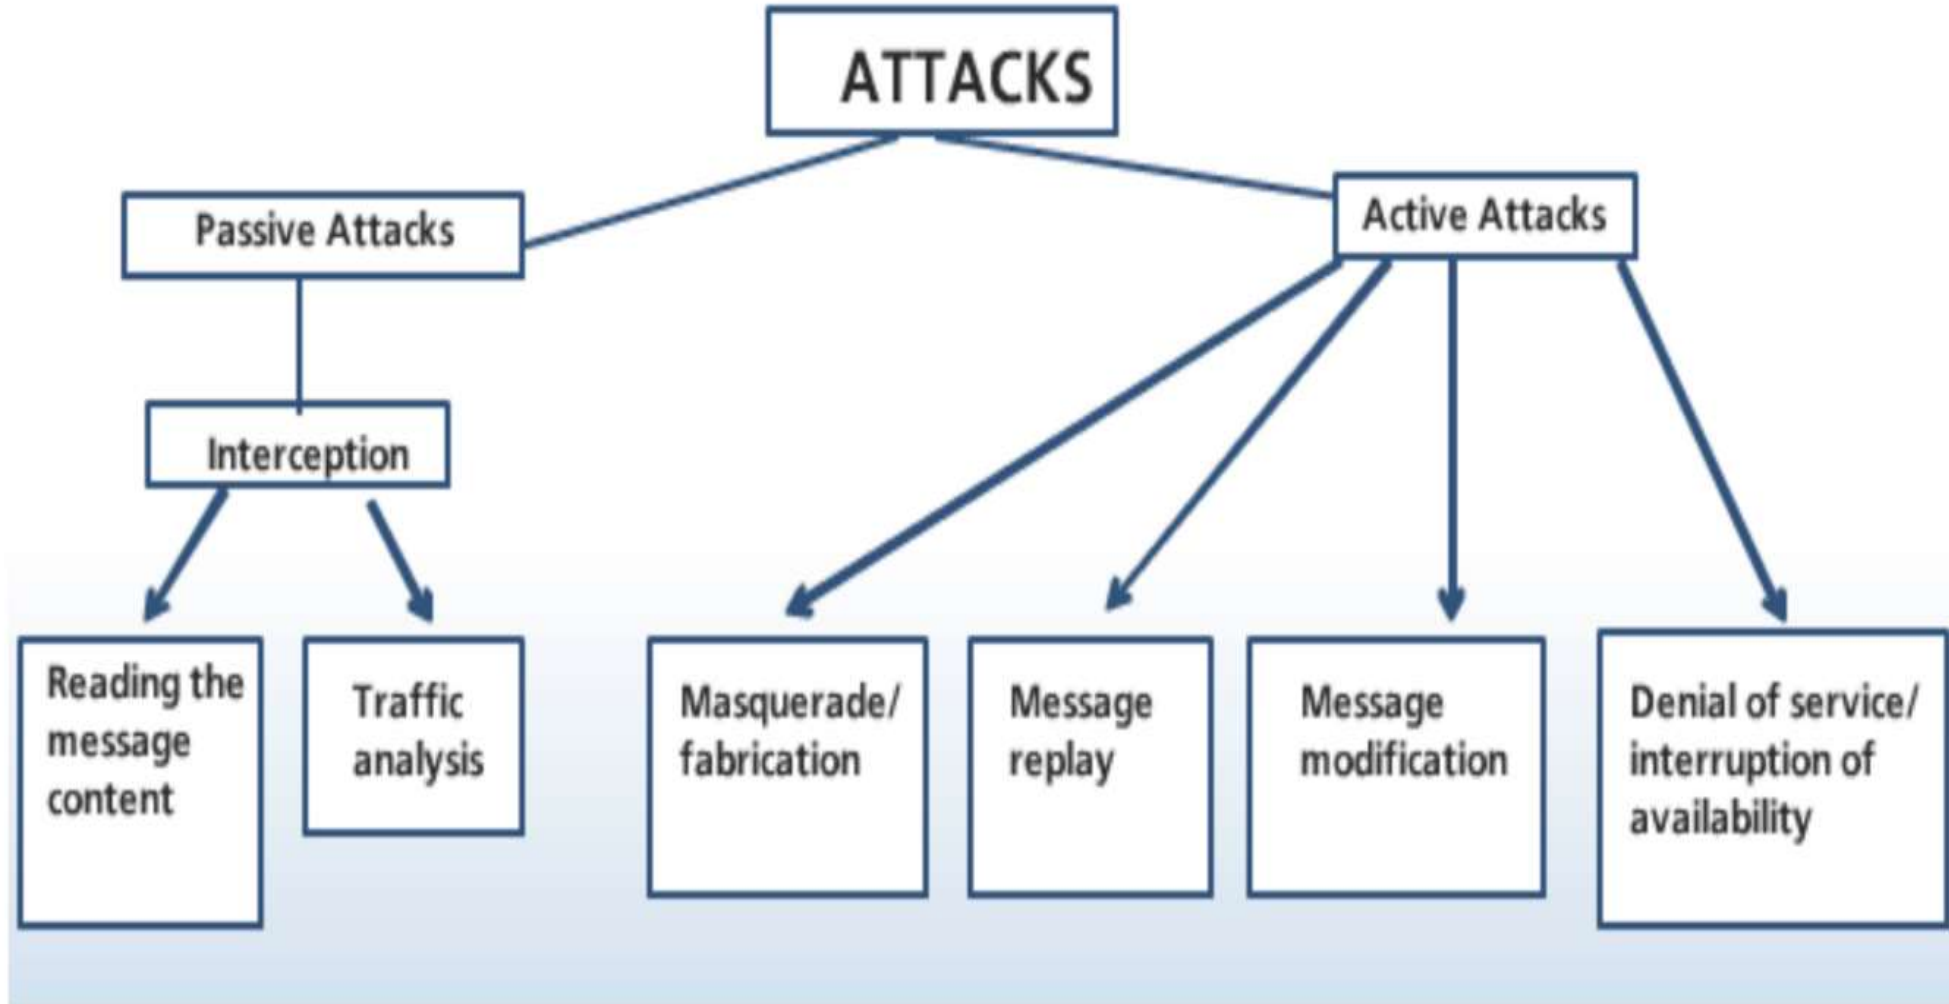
ATTACKS

Passive Attacks

Active Attacks

Interception

Reading the message content

Traffic analysis

Masquerade/ fabrication

Message replay

Message modification

Denial of service/ interruption of availability